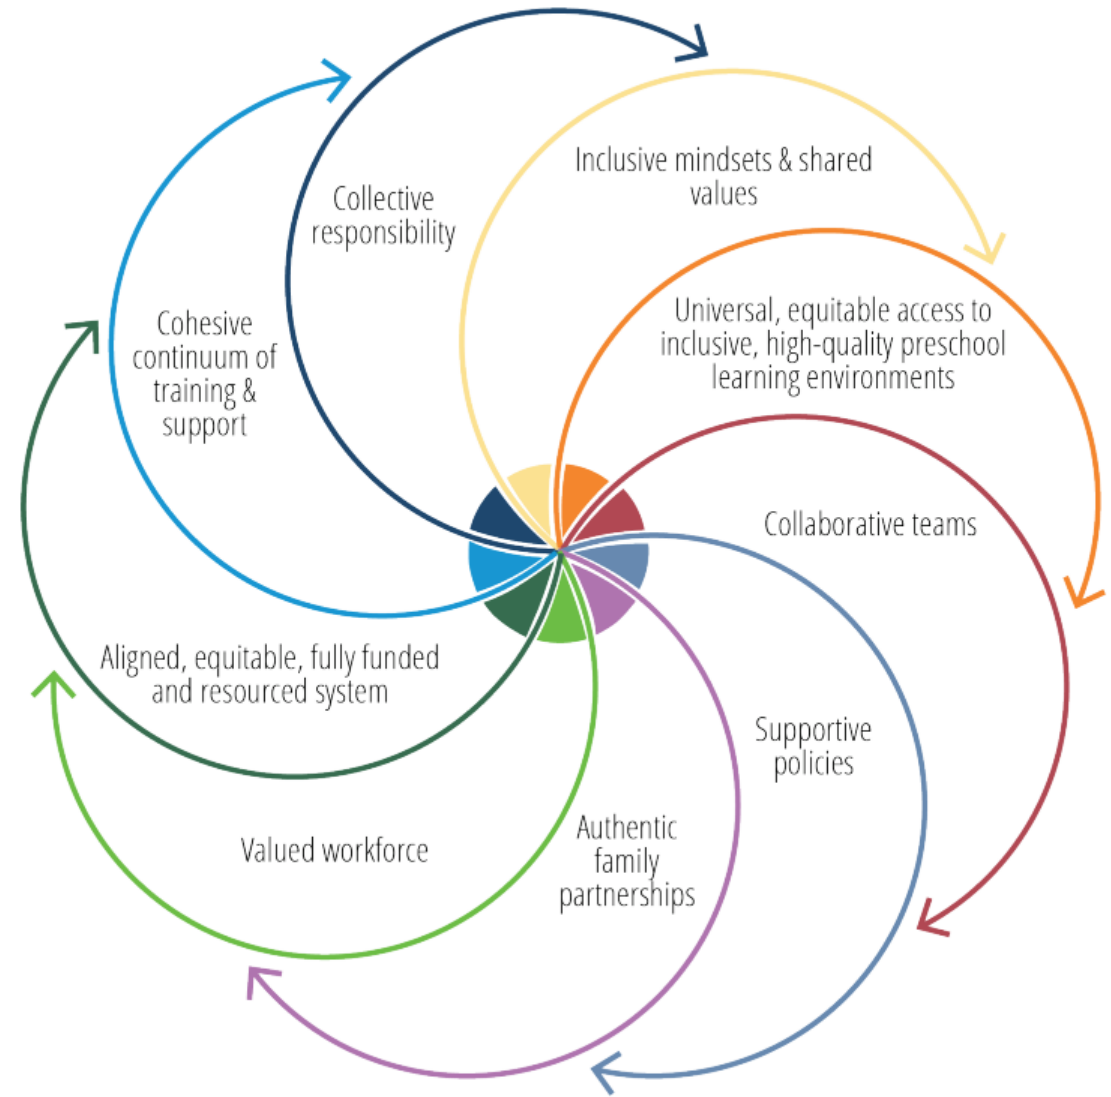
Collective responsibility

Inclusive mindsets & shared values

Universal, equitable access to inclusive, high-quality preschool learning environments

Collaborative teams

Supportive policies

Authentic family partnerships

Valued workforce

Aligned, equitable, fully funded and resourced system

Cohesive continuum of training & support